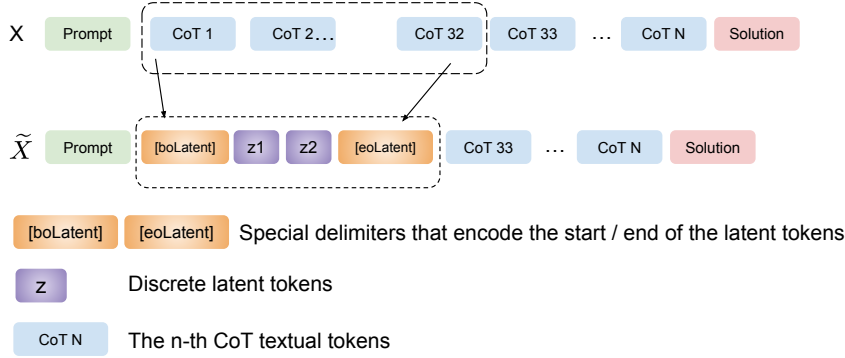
X Prompt CoT 1 CoT 2… CoT 32 CoT 33 … CoT N Solution

$\widetilde{X}$ Prompt [boLatent] z1 z2 [eoLatent] CoT 33 … CoT N Solution

[boLatent] [eoLatent] Special delimiters that encode the start / end of the latent tokens

z Discrete latent tokens

CoT N The n-th CoT textual tokens